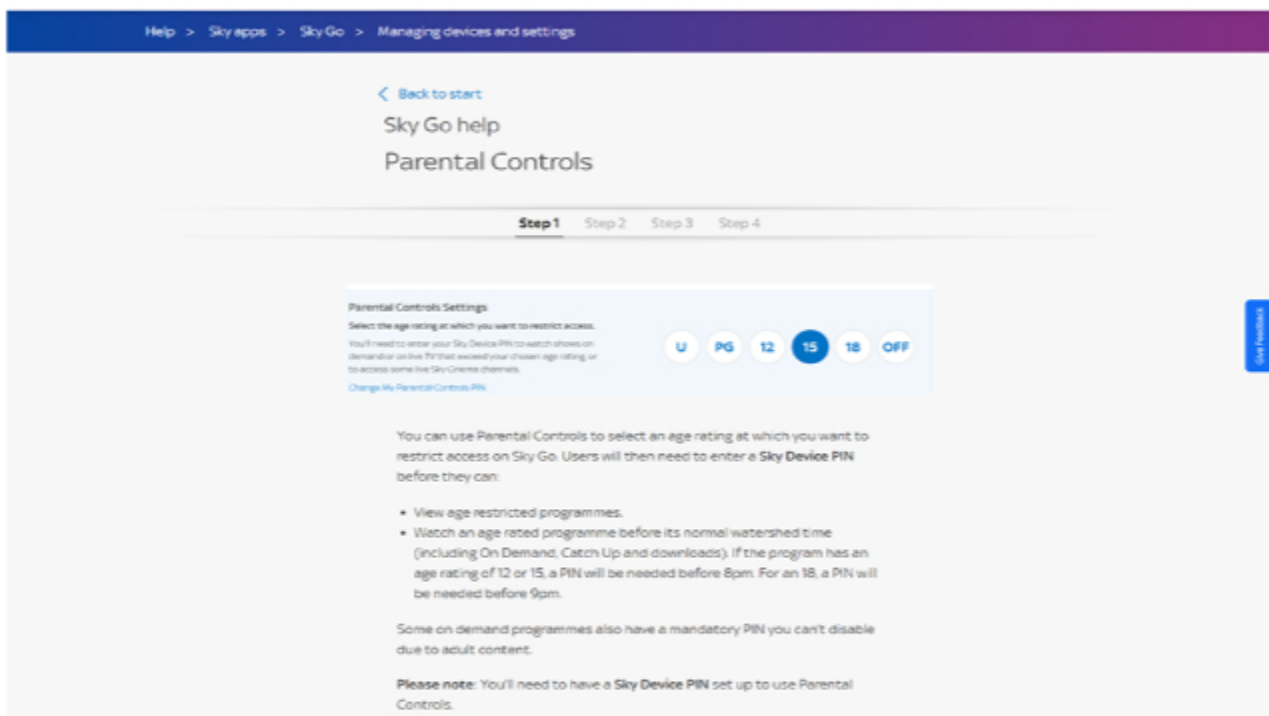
Help > Sky apps > Sky Go > Managing devices and settings

Back to start

Sky Go help

Parental Controls

Step 1 Step 2 Step 3 Step 4

Parental Controls Settings

Select the age rating at which you want to restrict access.

You'll need to enter your Sky Device PIN to watch shows on demand or on live TV that exceed your chosen age rating, or to access some live Sky Cinema channels.

Change My Parental Controls PIN

U PG 12 15 18 OFF

Give Feedback

You can use Parental Controls to select an age rating at which you want to restrict access on Sky Go. Users will then need to enter a **Sky Device PIN** before they can:

- View age restricted programmes.
- Watch an age rated programme before its normal watershed time (including On Demand, Catch Up and downloads). If the program has an age rating of 12 or 15, a PIN will be needed before 8pm. For an 18, a PIN will be needed before 9pm.

Some on demand programmes also have a mandatory PIN you can't disable due to adult content.

**Please note**: You'll need to have a **Sky Device PIN** set up to use Parental Controls.